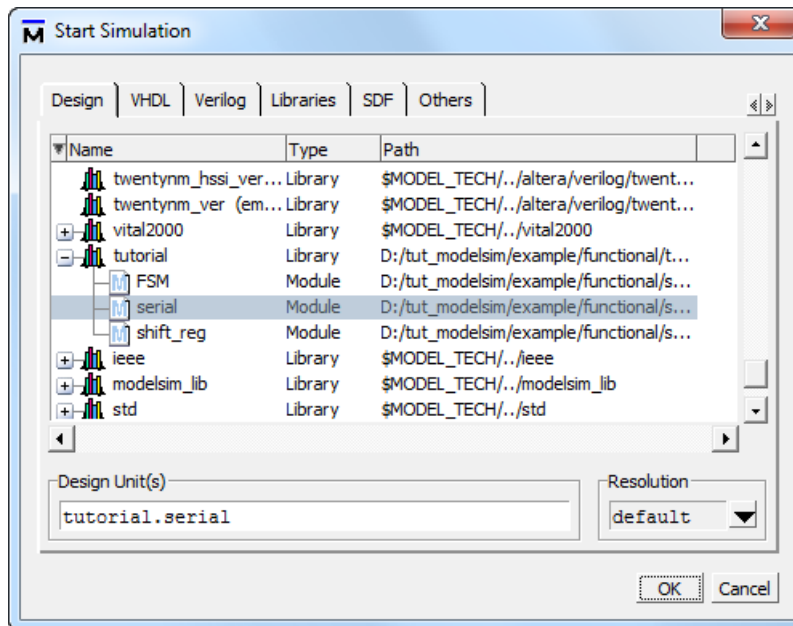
Start Simulation

Design | VHDL | Verilog | Libraries | SDF | Others

| Name | Type | Path |
|---|---|---|
| twentynm_hssi_ver... | Library | $MODEL_TECH/../altera/verilog/twent... |
| twentynm_ver (em... | Library | $MODEL_TECH/../altera/verilog/twent... |
| vital2000 | Library | $MODEL_TECH/../vital2000 |
| tutorial | Library | D:/tut_modelsim/example/functional/t... |
| FSM | Module | D:/tut_modelsim/example/functional/s... |
| serial | Module | D:/tut_modelsim/example/functional/s... |
| shift_reg | Module | D:/tut_modelsim/example/functional/s... |
| ieee | Library | $MODEL_TECH/../ieee |
| modelsim_lib | Library | $MODEL_TECH/../modelsim_lib |
| std | Library | $MODEL_TECH/../std |

Design Unit(s)
tutorial.serial

Resolution
default

OK
Cancel